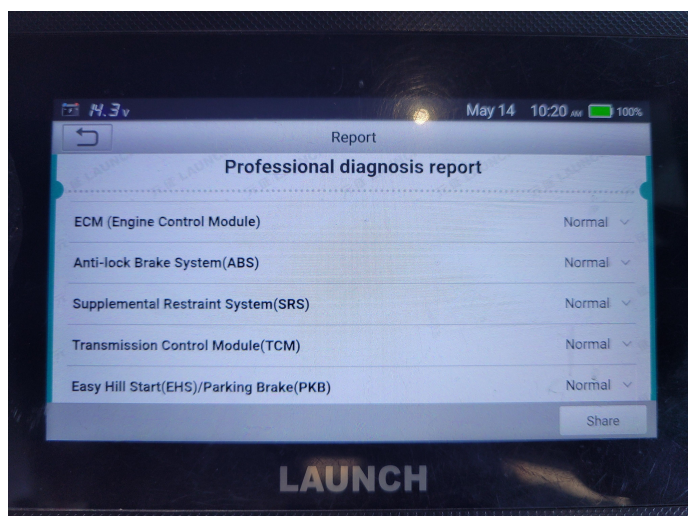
14.3v May 14 10:20 AM 100%

Report

Professional diagnosis report

ECM (Engine Control Module) Normal

Anti-lock Brake System(ABS) Normal

Supplemental Restraint System(SRS) Normal

Transmission Control Module(TCM) Normal

Easy Hill Start(EHS)/Parking Brake(PKB) Normal

Share

LAUNCH